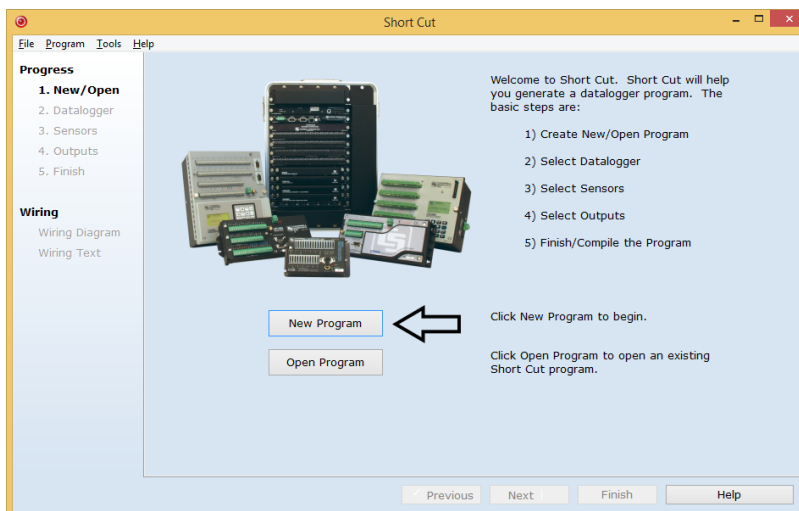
Short Cut

File Program Tools Help

Progress
1. New/Open
2. Datalogger
3. Sensors
4. Outputs
5. Finish

Wiring
Wiring Diagram
Wiring Text

Welcome to Short Cut. Short Cut will help you generate a datalogger program. The basic steps are:

1) Create New/Open Program
2) Select Datalogger
3) Select Sensors
4) Select Outputs
5) Finish/Compile the Program

New Program

Click New Program to begin.

Open Program

Click Open Program to open an existing Short Cut program.

Previous Next Finish Help